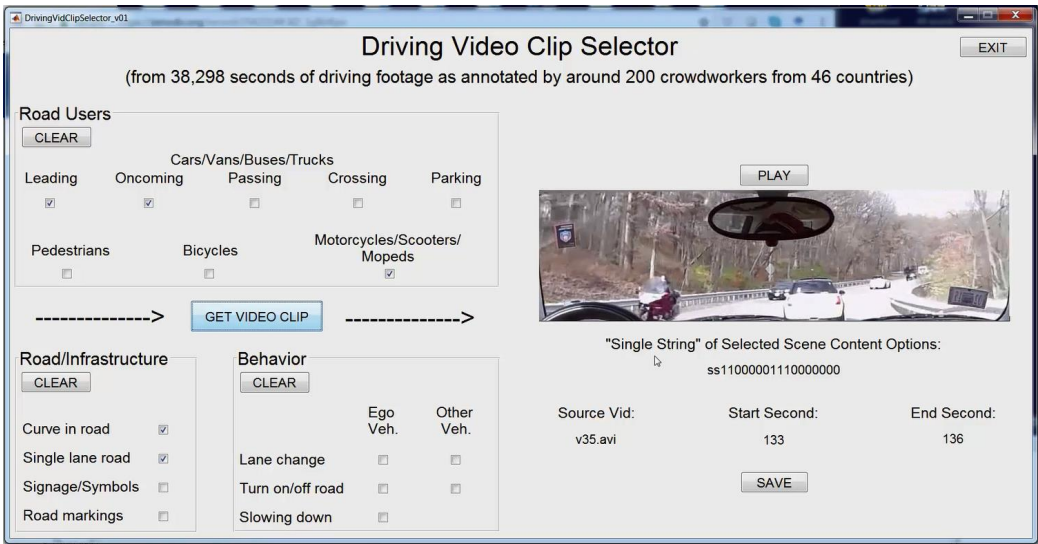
DrivingVidClipSelector_v01

Driving Video Clip Selector

EXIT

(from 38,298 seconds of driving footage as annotated by around 200 crowdworkers from 46 countries)

Road Users

CLEAR

Cars/Vans/Buses/Trucks

| Leading | Oncoming | Passing | Crossing | Parking |
|---|---|---|---|---|
| ☑ | ☑ | ☐ | ☐ | ☐ |

| Pedestrians | Bicycles | Motorcycles/Scooters/ Mopeds |
|---|---|---|
| ☐ | ☐ | ☑ |

--------------> GET VIDEO CLIP -------------->

Road/Infrastructure

CLEAR

| | |
|---|---|
| Curve in road | ☑ |
| Single lane road | ☑ |
| Signage/Symbols | ☐ |
| Road markings | ☐ |

Behavior

CLEAR

| | Ego Veh. | Other Veh. |
|---|---|---|
| Lane change | ☐ | ☐ |
| Turn on/off road | ☐ | ☐ |
| Slowing down | ☐ | |

PLAY

"Single String" of Selected Scene Content Options:

ss11000001110000000

| Source Vid: | Start Second: | End Second: |
|---|---|---|
| v35.avi | 133 | 136 |

SAVE